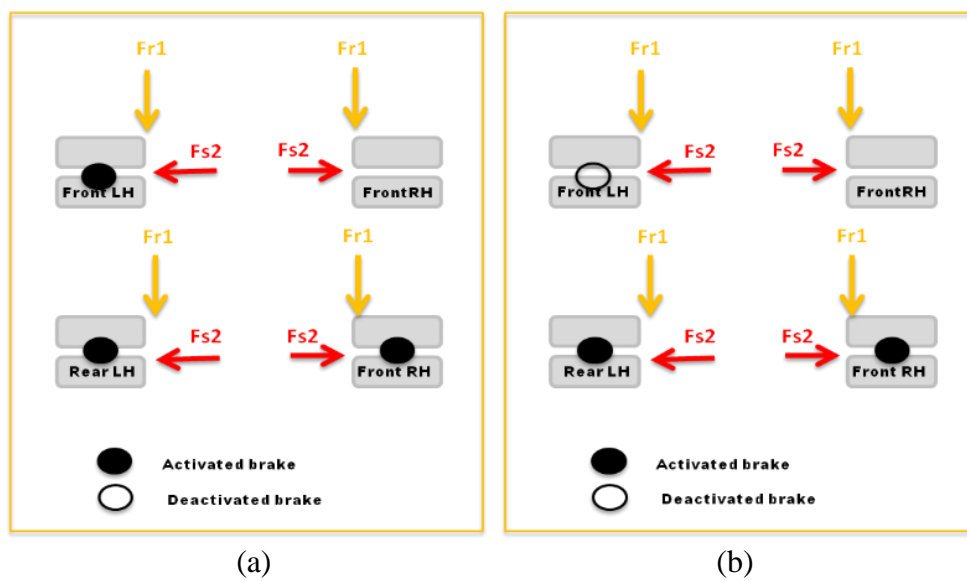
Fr1
Fr1
Fs2
Fs2
Front LH
FrontRH
Fr1
Fr1
Fs2
Fs2
Rear LH
Front RH
Activated brake
Deactivated brake

(a)

Fr1
Fr1
Fs2
Fs2
Front LH
FrontRH
Fr1
Fr1
Fs2
Fs2
Rear LH
Front RH
Activated brake
Deactivated brake

(b)